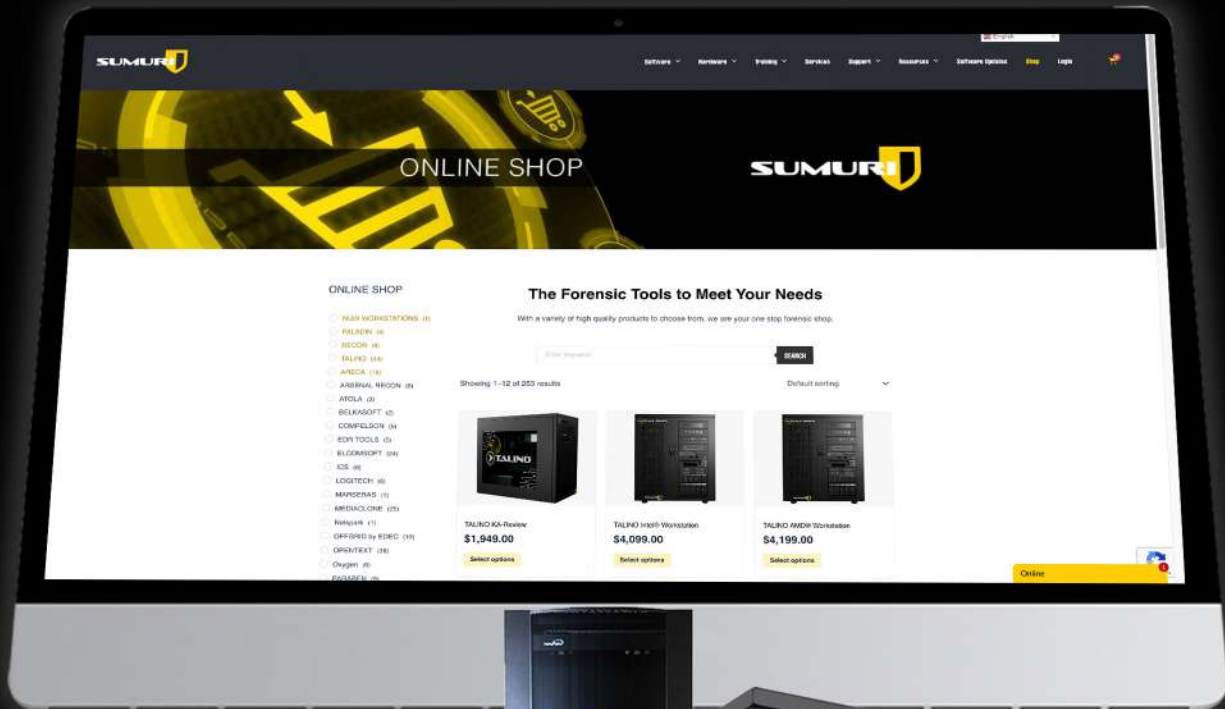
SUMURI

English

Software Hardware Training Services Support Resources Software Updates Shop Login

ONLINE SHOP

SUMURI

ONLINE SHOP

NUIX WORKSTATIONS (1)
PALADIN (4)
RECON (4)
TALINO (44)
ARECA (16)
ARSENAL RECON (8)
ATOLA (3)
BELKASOFT (2)
COMPELSON (5)
EDR TOOLS (3)
ELCOMSOFT (24)
IOS (8)
LOGITECH (6)
MARSERAS (1)
MEDIACLONE (25)
Netspark (1)
OFFGRID by EDEC (10)
OPENTEXT (38)
Oxygen (8)
PARABEN (9)

The Forensic Tools to Meet Your Needs

With a variety of high quality products to choose from, we are your one stop forensic shop.

Enter keyword

SEARCH

Showing 1–12 of 253 results

Default sorting

TALINO

TALINO KA-Review
$1,949.00
Select options

TALINO Intel® Workstation
$4,099.00
Select options

TALINO AMD® Workstation
$4,199.00
Select options

Online